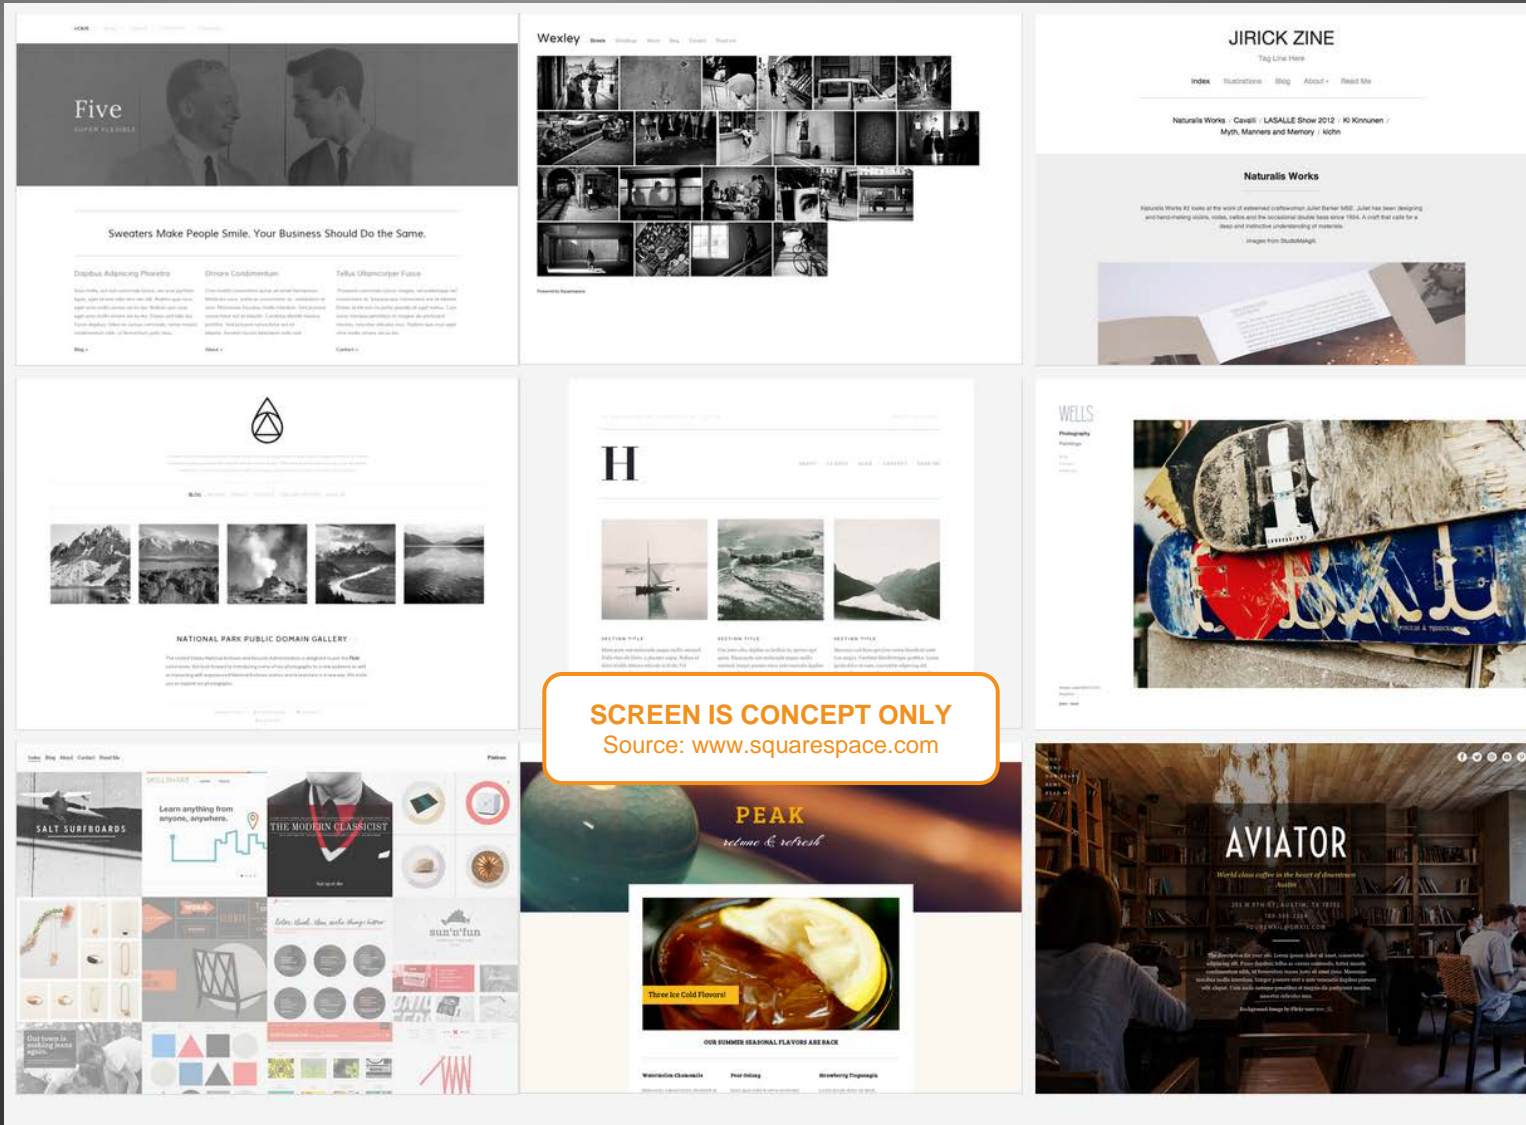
Five

Sweaters Make People Smile. Your Business Should Do the Same.

Dapibus Adipiscing Pharetra

Ornare Condimentum

Tellus Ullamcorper Fusce

Wexley

JIRICK ZINE

Tag Line Here

Index Illustrations Blog About Read Me

Naturalis Works / Cavalli / LASALLE Show 2012 / Ki Kinnunen / Myth, Manners and Memory / kichn

Naturalis Works

NATIONAL PARK PUBLIC DOMAIN GALLERY

H

WELLS

SCREEN IS CONCEPT ONLY
Source: www.squarespace.com

SALT SURFBOARDS

Learn anything from anyone, anywhere.

THE MODERN CLASSICIST

sun'n'fun

PEAK

retune & refresh

Three Ice Cold Flavors!

OUR SUMMER SEASONAL FLAVORS ARE BACK

AVIATOR

World class coffee in the heart of downtown Austin